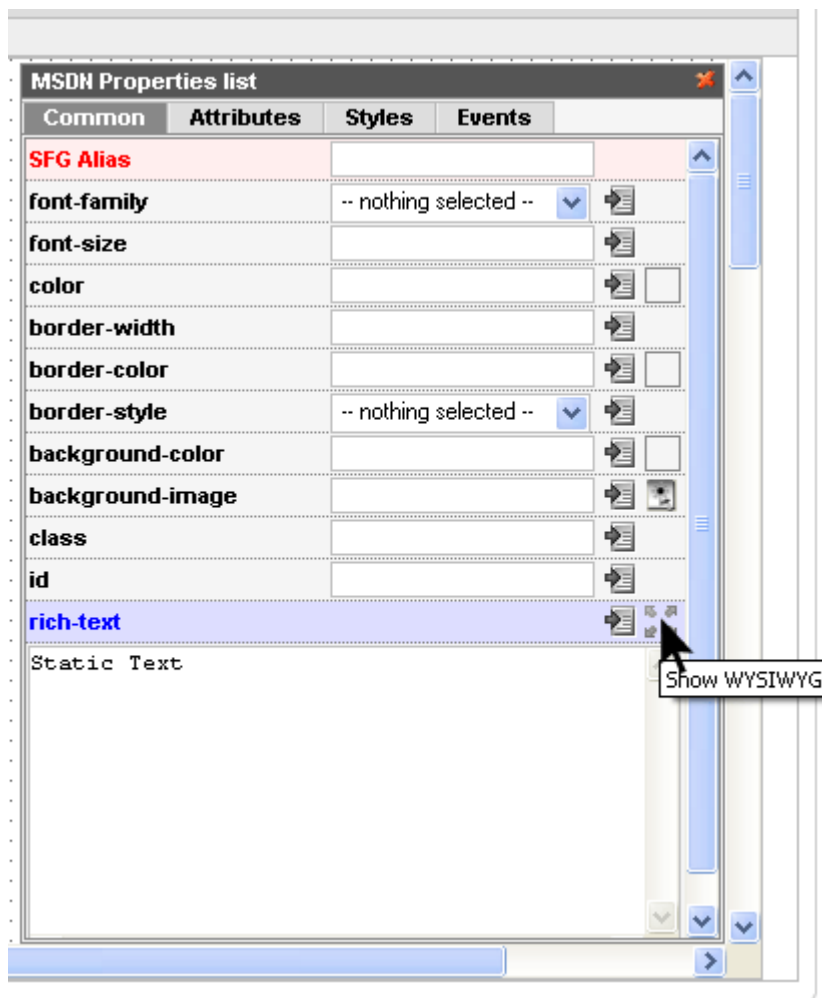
MSDN Properties list

Common | Attributes | Styles | Events

SFG Alias
font-family -- nothing selected --
font-size
color
border-width
border-color
border-style -- nothing selected --
background-color
background-image
class
id
rich-text

Static Text

Show WYSIWYG